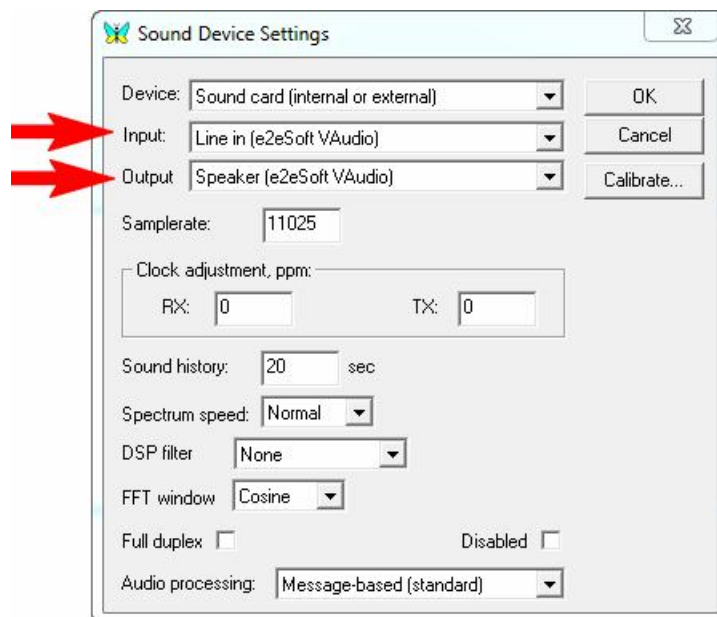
Sound Device Settings

Device: Sound card (internal or external)
Input: Line in (e2eSoft VAudio)
Output Speaker (e2eSoft VAudio)

OK
Cancel
Calibrate...

Samplerate: 11025

Clock adjustment, ppm:
RX: 0
TX: 0

Sound history: 20 sec

Spectrum speed: Normal

DSP filter None

FFT window Cosine

Full duplex
Disabled

Audio processing: Message-based (standard)